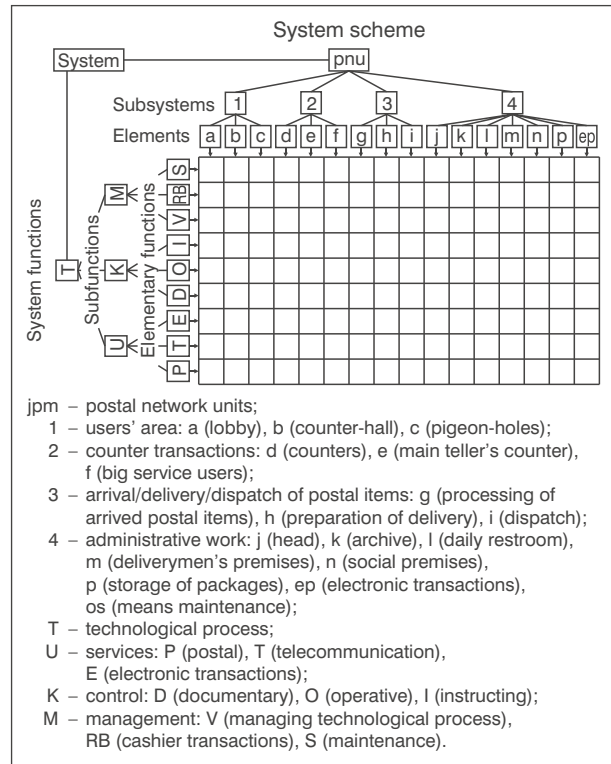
System scheme

System

pnu

Subsystems 1 2 3 4

Elements a b c d e f g h i j k l m n p ep

System functions

T

Subfunctions

M K U

Elementary functions

S RB V I O D E T P

jpm – postal network units;
1 – users' area: a (lobby), b (counter-hall), c (pigeon-holes);
2 – counter transactions: d (counters), e (main teller's counter), f (big service users);
3 – arrival/delivery/dispatch of postal items: g (processing of arrived postal items), h (preparation of delivery), i (dispatch);
4 – administrative work: j (head), k (archive), l (daily restroom), m (deliverymen's premises), n (social premises), p (storage of packages), ep (electronic transactions), os (means maintenance);
T – technological process;
U – services: P (postal), T (telecommunication), E (electronic transactions);
K – control: D (documentary), O (operative), I (instructing);
M – management: V (managing technological process), RB (cashier transactions), S (maintenance).